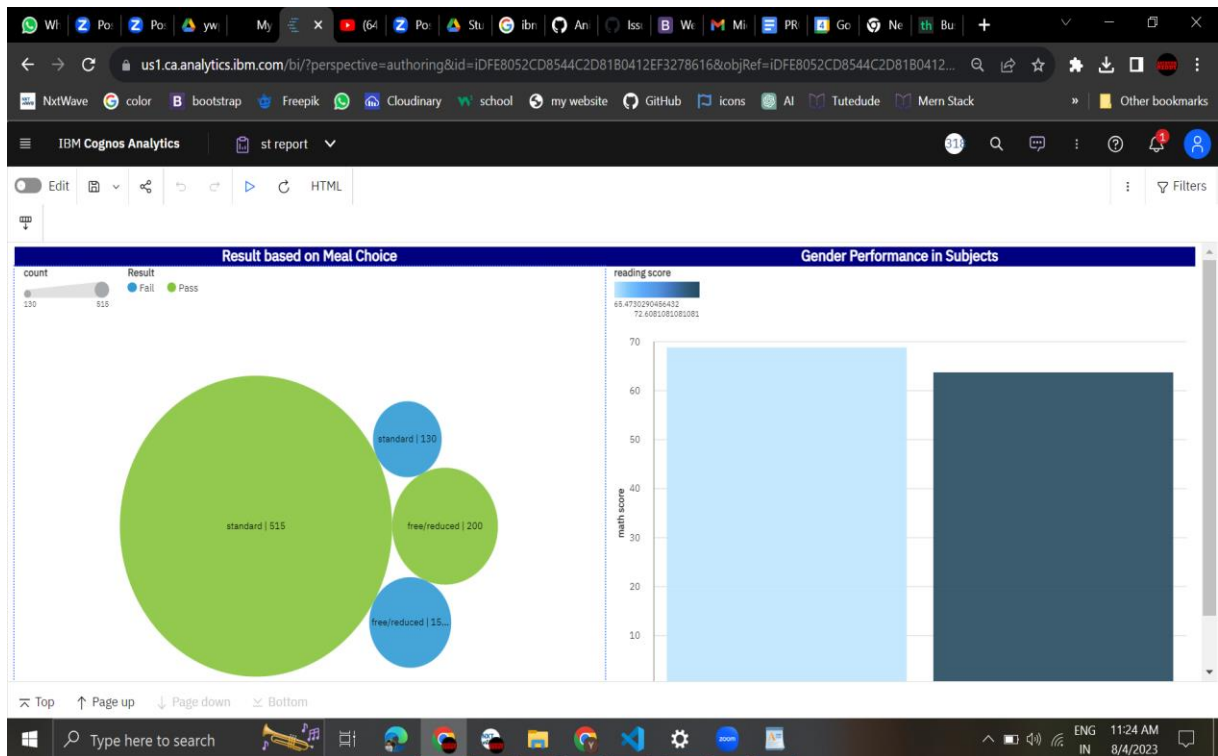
Wł | Po | Po | yw | My | × | (64 | Po | Stu | ibn | An | Iss | We | Mi | PR | Go | Ne | th Bu | +

us1.ca.analytics.ibm.com/bi/?perspective=authoring&id=iDFE8052CD8544C2D81B0412EF3278616&objRef=iDFE8052CD8544C2D81B0412...

NxtWave color bootstrap Freepik Cloudinary school my website GitHub icons AI Tutedude Mern Stack » Other bookmarks

IBM Cognos Analytics st report

Edit HTML Filters

Result based on Meal Choice

count
130 515

Result
Fail Pass

standard | 130
standard | 515
free/reduced | 200
free/reduced | 15...

Gender Performance in Subjects

reading score
65.4730290456432
72.6081081081081

70
60
50
40
30
20
10
math score

Top Page up Page down Bottom

Type here to search

ENG IN 11:24 AM 8/4/2023